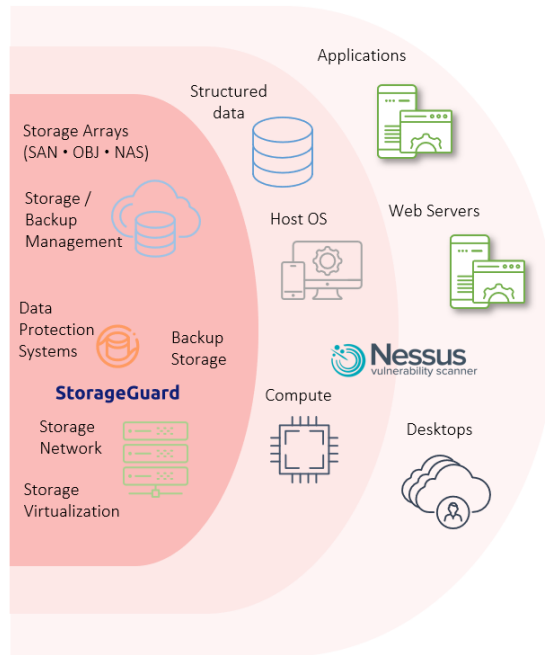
Applications

Structured data

Storage Arrays (SAN • OBJ • NAS)

Storage / Backup Management

Host OS

Web Servers

Data Protection Systems

Backup Storage

Nessus
vulnerability scanner

StorageGuard

Compute

Storage Network

Desktops

Storage Virtualization